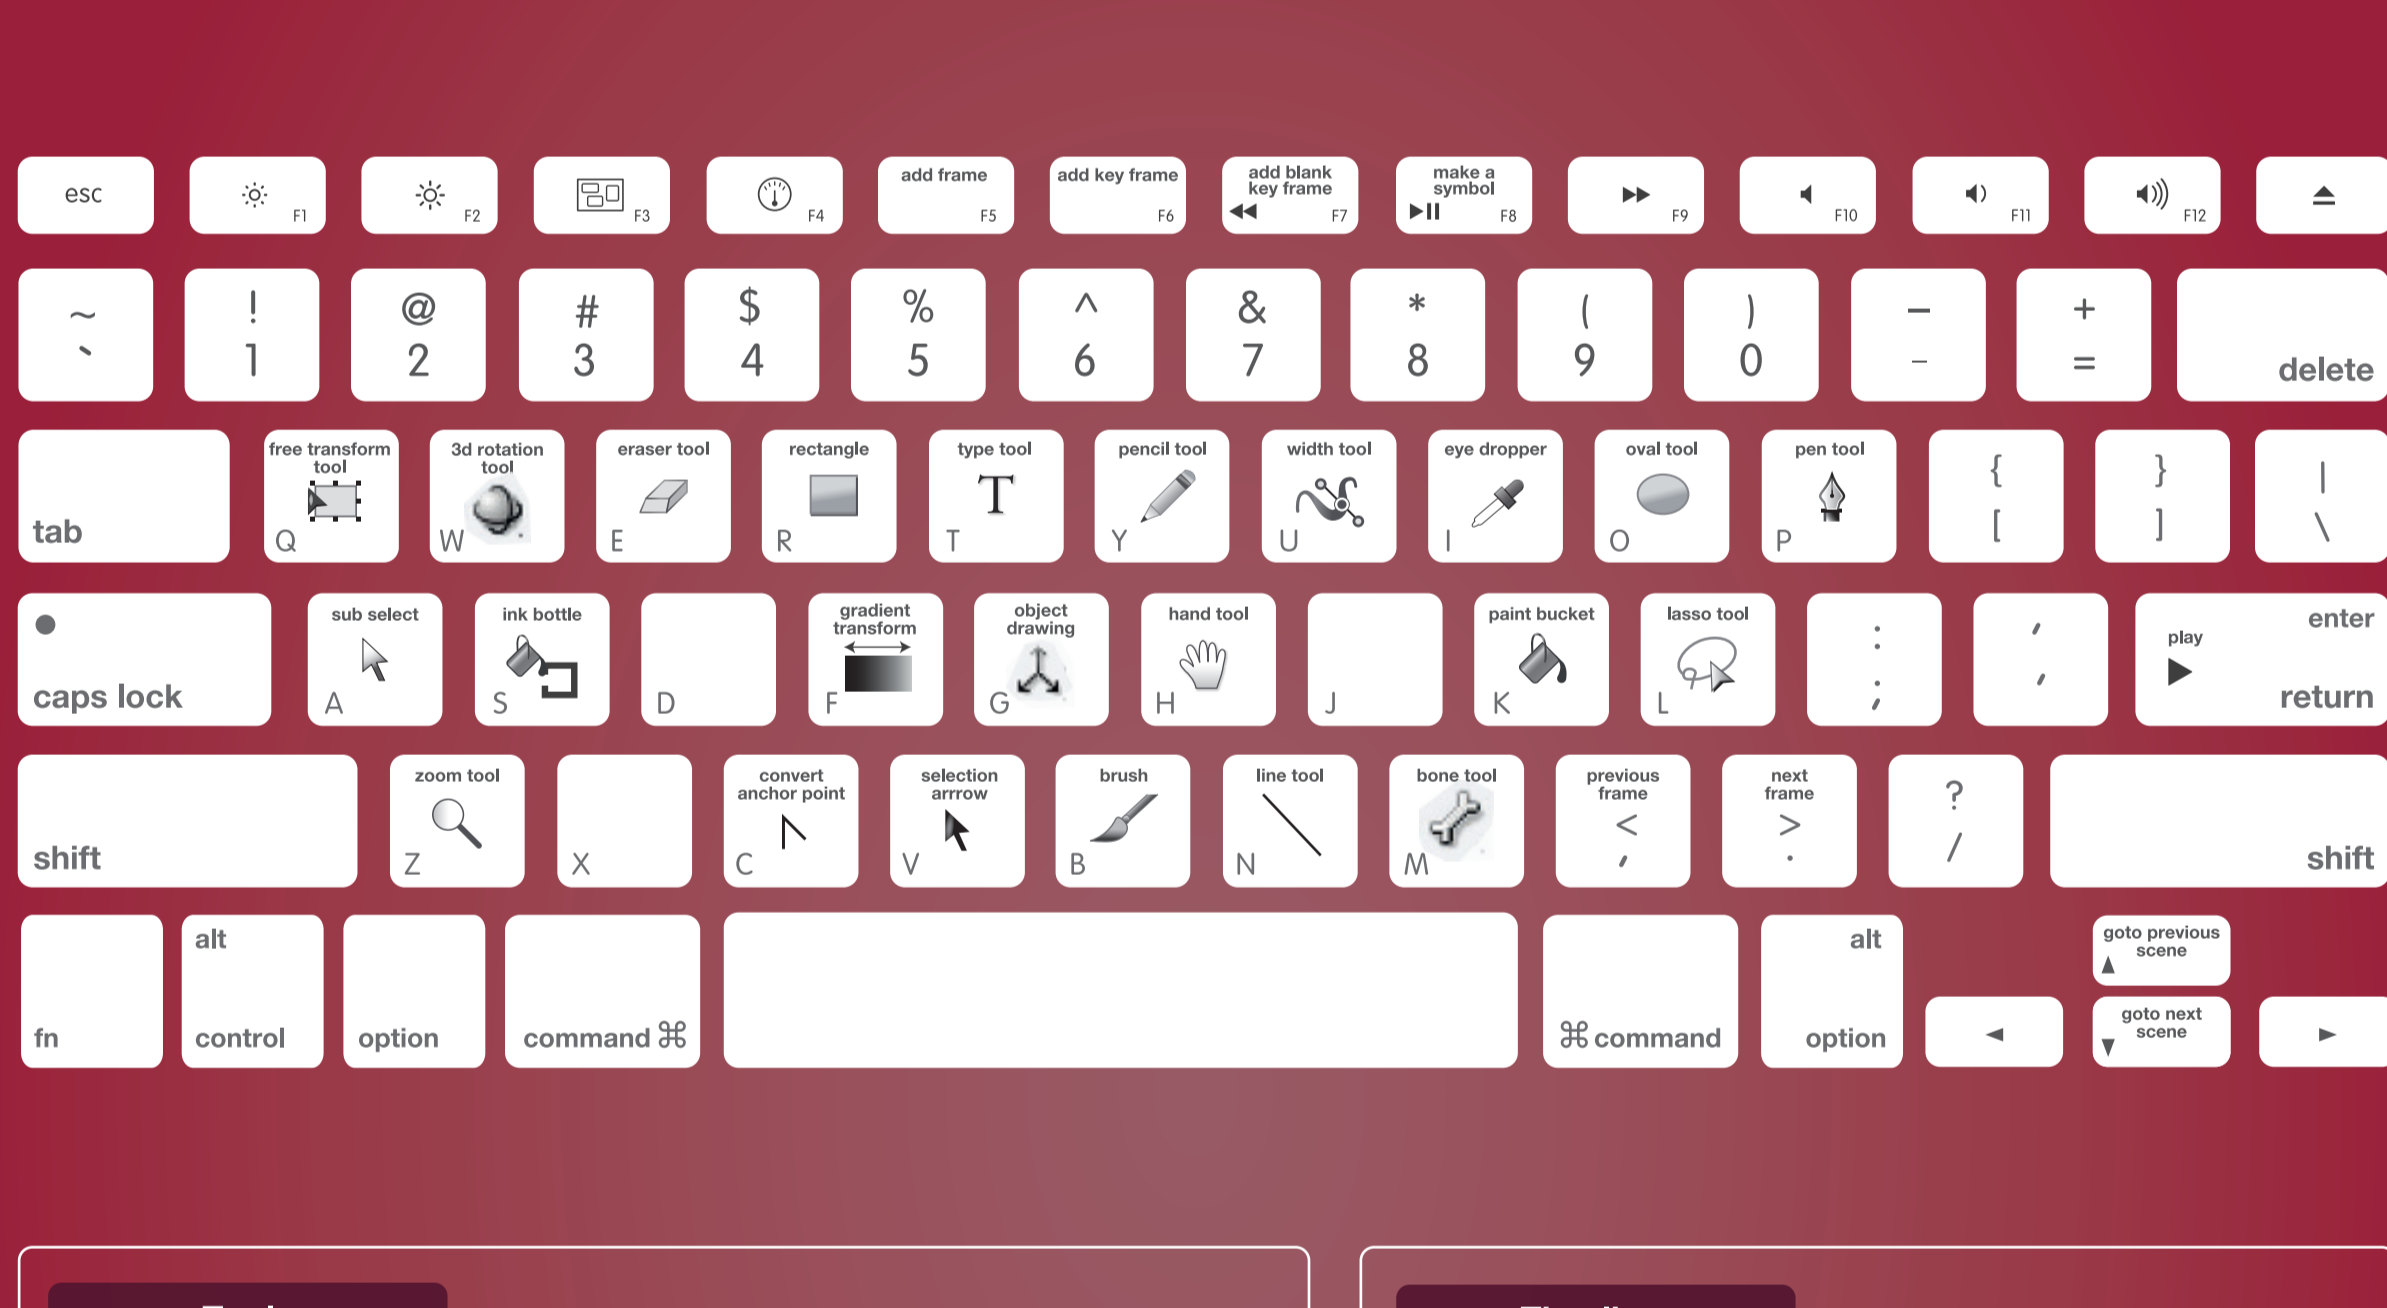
esc
F1
F2
F3
F4
add frame F5
add key frame F6
add blank key frame F7
make a symbol F8
F9
F10
F11
F12

~
`
!
1
@
2
#
3
$
4
%
5
^
6
&
7
*
8
(
9
)
0
—
–
+
=
delete

tab
free transform tool Q
3d rotation tool W
eraser tool E
rectangle R
type tool T
T
pencil tool Y
width tool U
eye dropper I
oval tool O
pen tool P
{
[
}
]
|
\

caps lock
sub select A
ink bottle S
D
gradient transform F
object drawing G
hand tool H
J
paint bucket K
lasso tool L
:
;
"
'
play
enter
return

shift
zoom tool Z
X
convert anchor point C
selection arrrow V
brush B
line tool N
bone tool M
previous frame
<
,
next frame
>
.
?
/
shift

fn
alt
control
option
command ⌘
⌘ command
alt
option
goto previous scene
goto next scene